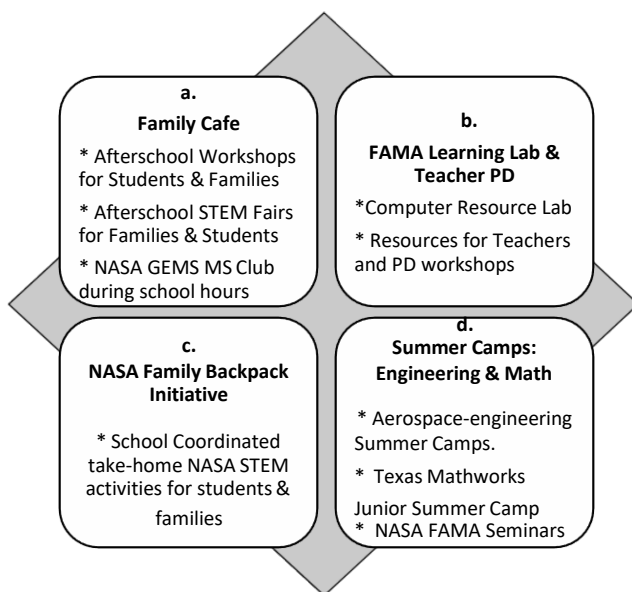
a.
Family Cafe

* Afterschool Workshops for Students & Families

* Afterschool STEM Fairs for Families & Students

* NASA GEMS MS Club during school hours

b.
FAMA Learning Lab & Teacher PD

*Computer Resource Lab

* Resources for Teachers and PD workshops

c.
NASA Family Backpack Initiative

* School Coordinated take-home NASA STEM activities for students & families

d.
Summer Camps: Engineering & Math

* Aerospace-engineering Summer Camps.

* Texas Mathworks Junior Summer Camp

* NASA FAMA Seminars